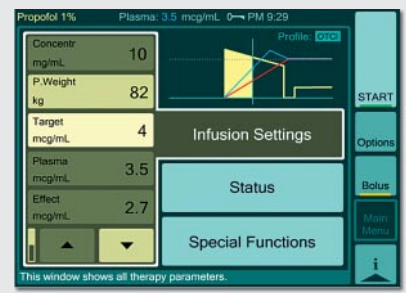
Propofol 1% Plasma: 3.5 mcg/mL 0— PM 9:29

Profile: OTCI

Concentr mg/mL 10

P.Weight kg 82

Target mcg/mL 4

Plasma mcg/mL 3.5

Effect mcg/mL 2.7

Infusion Settings

Status

Special Functions

START

Options

Bolus

Main Menu

i

This window shows all therapy parameters.